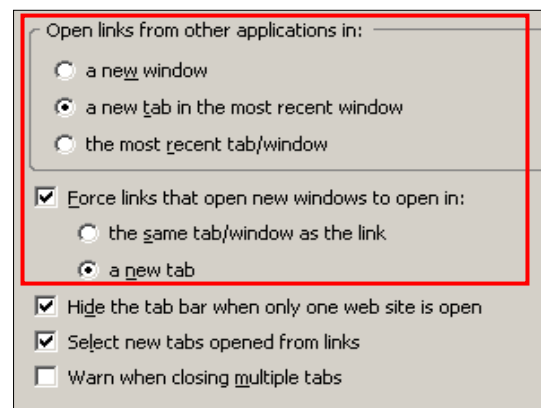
Open links from other applications in:

a new window

a new tab in the most recent window

the most recent tab/window

Force links that open new windows to open in:

the same tab/window as the link

a new tab

Hide the tab bar when only one web site is open

Select new tabs opened from links

Warn when closing multiple tabs